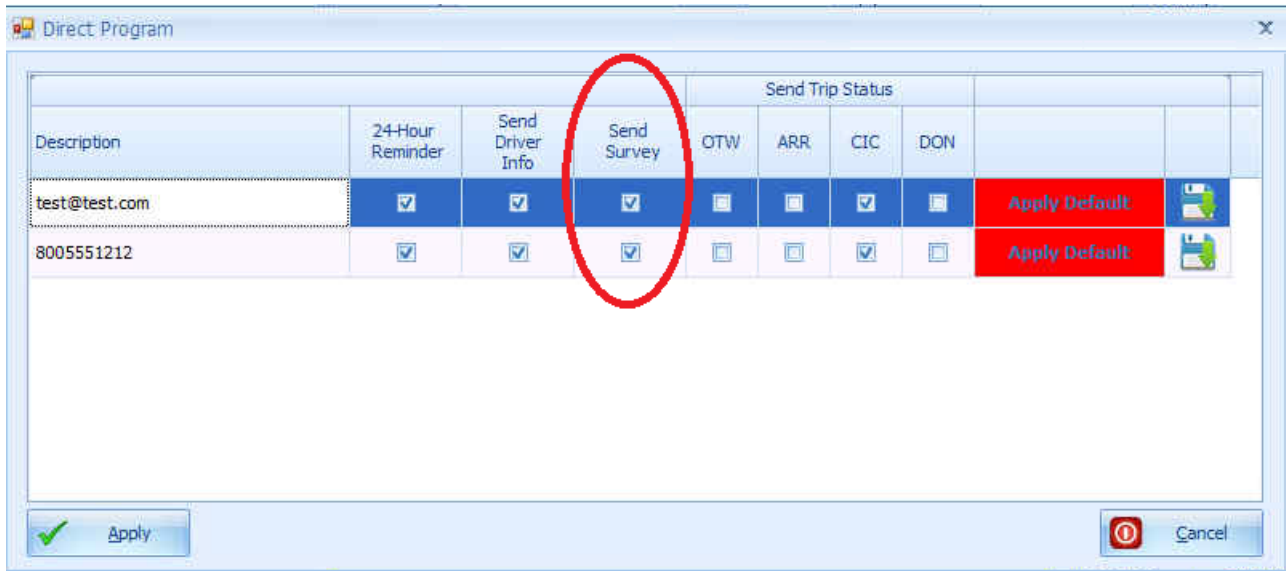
Direct Program

| | | | | Send Trip Status | | | | | |
|---|---|---|---|---|---|---|---|---|---|
| Description | 24-Hour Reminder | Send Driver Info | Send Survey | OTW | ARR | CIC | DON | | |
| test@test.com | | | | | | | | Apply Default | |
| 8005551212 | | | | | | | | Apply Default | |

Apply

Cancel